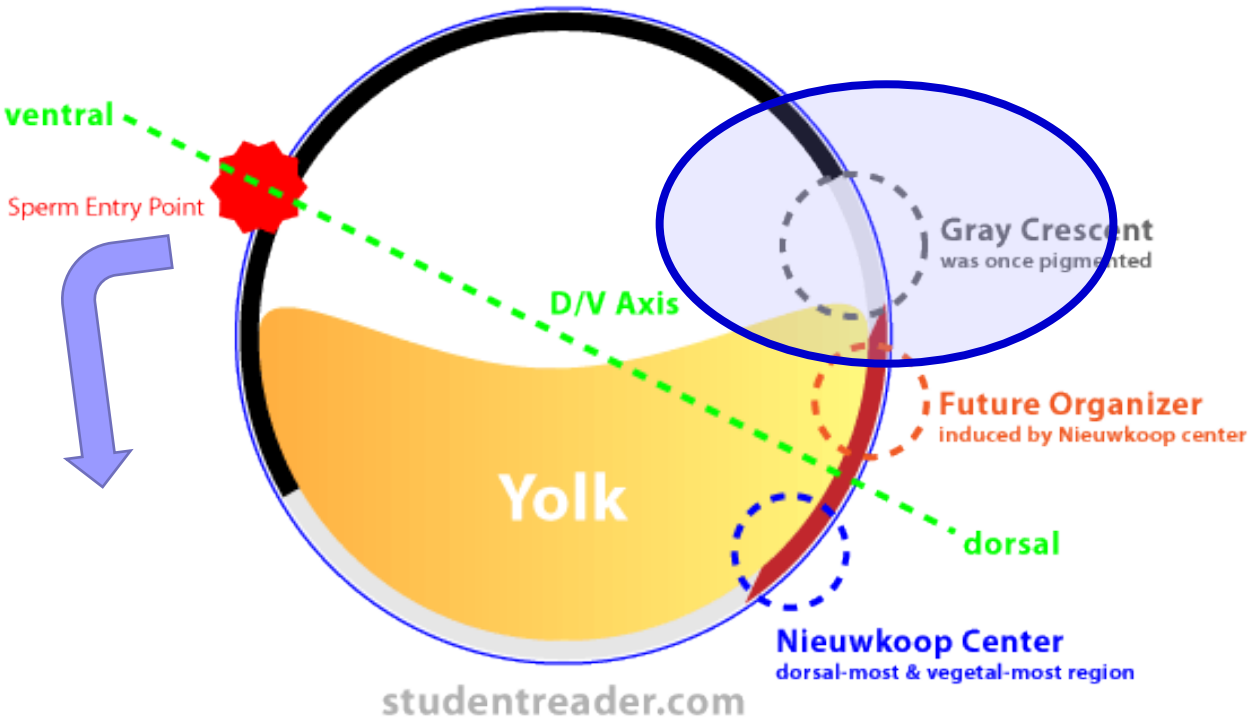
ventral

Sperm Entry Point

D/V Axis

Gray Crescent
was once pigmented

Future Organizer
induced by Nieuwkoop center

Yolk

dorsal

Nieuwkoop Center
dorsal-most & vegetal-most region

studentreader.com